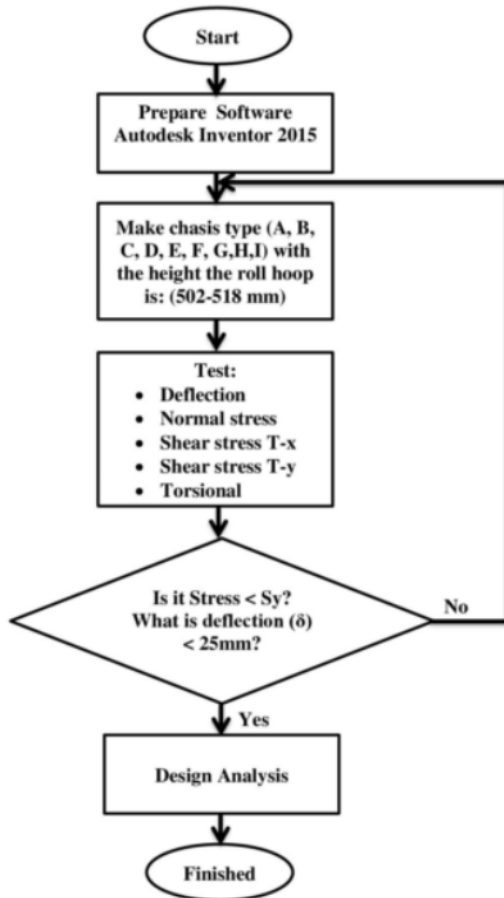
Start

Prepare Software Autodesk Inventor 2015

Make chasis type (A, B, C, D, E, F, G,H,I) with the height the roll hoop is: (502-518 mm)

Test:
- Deflection
- Normal stress
- Shear stress T-x
- Shear stress T-y
- Torsional

Is it Stress < Sy? What is deflection (δ) < 25mm?

No

Yes

Design Analysis

Finished